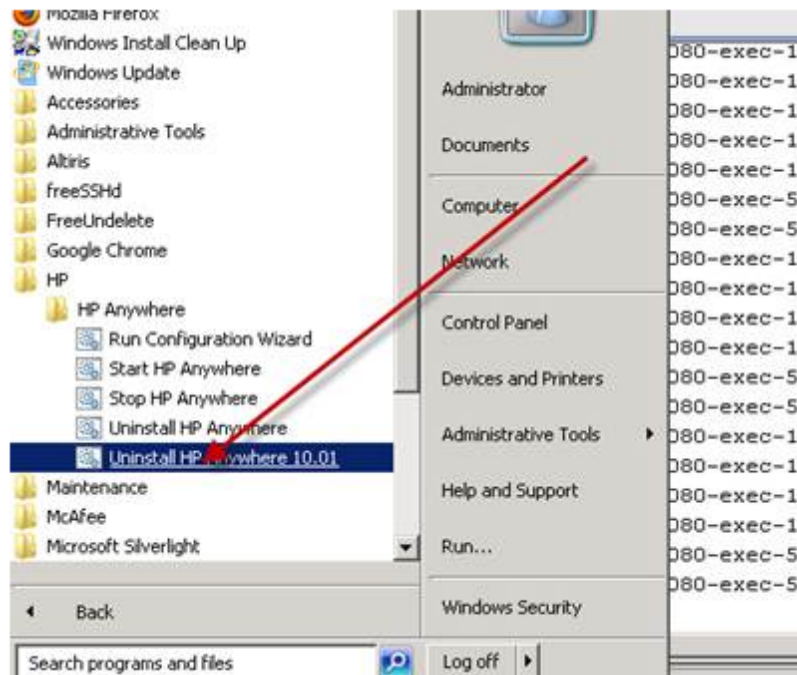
Mozilla Firefox
Windows Install Clean Up
Windows Update
Accessories
Administrative Tools
Altiris
freeSSHd
FreeUndelete
Google Chrome
HP
HP Anywhere
Run Configuration Wizard
Start HP Anywhere
Stop HP Anywhere
Uninstall HP Anywhere
Uninstall HP Anywhere 10.01
Maintenance
McAfee
Microsoft Silverlight

Back

Search programs and files

Administrator
Documents
Computer
Network
Control Panel
Devices and Printers
Administrative Tools
Help and Support
Run...
Windows Security
Log off

080-exec-1
080-exec-1
080-exec-1
080-exec-1
080-exec-1
080-exec-5
080-exec-5
080-exec-1
080-exec-1
080-exec-1
080-exec-1
080-exec-5
080-exec-5
080-exec-1
080-exec-1
080-exec-1
080-exec-1
080-exec-5
080-exec-5